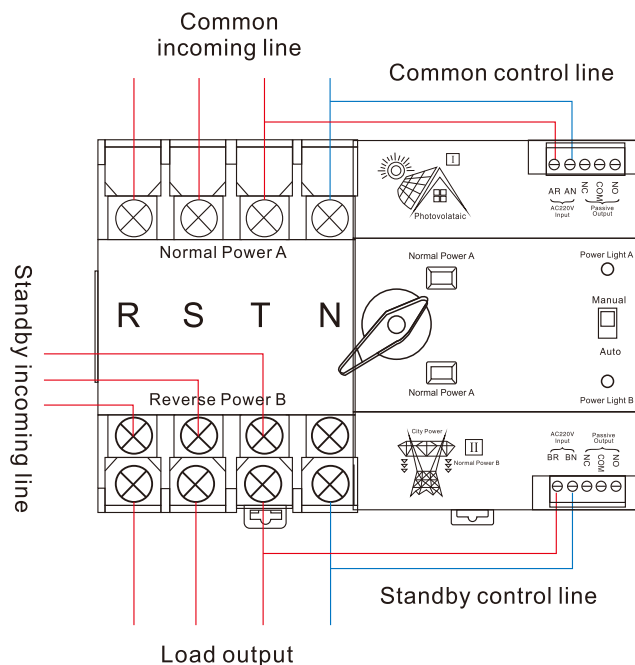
Common incoming line

Common control line

I

Photovolataic

AR AN
AC220V Input

NC COM NO
Passive Output

Normal Power A

Normal Power A

Power Light A

Manual

Auto

Power Light B

Standby incoming line

R S T N

Reverse Power B

Normal Power A

City Power

II

Normal Power B

AC220V Input
BR BN

Passive Output
NC COM NO

Standby control line

Load output